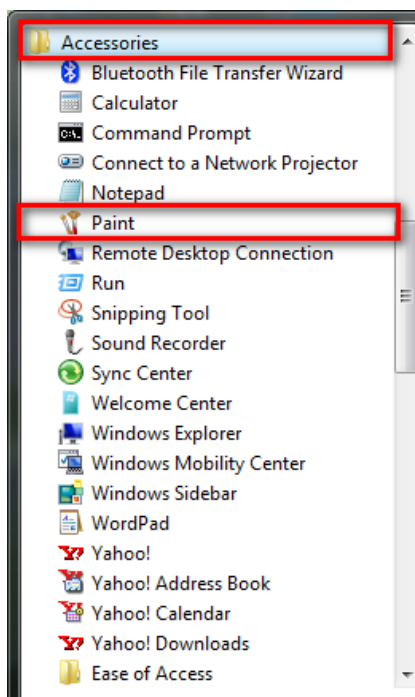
Accessories
Bluetooth File Transfer Wizard
Calculator
Command Prompt
Connect to a Network Projector
Notepad
Paint
Remote Desktop Connection
Run
Snipping Tool
Sound Recorder
Sync Center
Welcome Center
Windows Explorer
Windows Mobility Center
Windows Sidebar
WordPad
Yahoo!
Yahoo! Address Book
Yahoo! Calendar
Yahoo! Downloads
Ease of Access